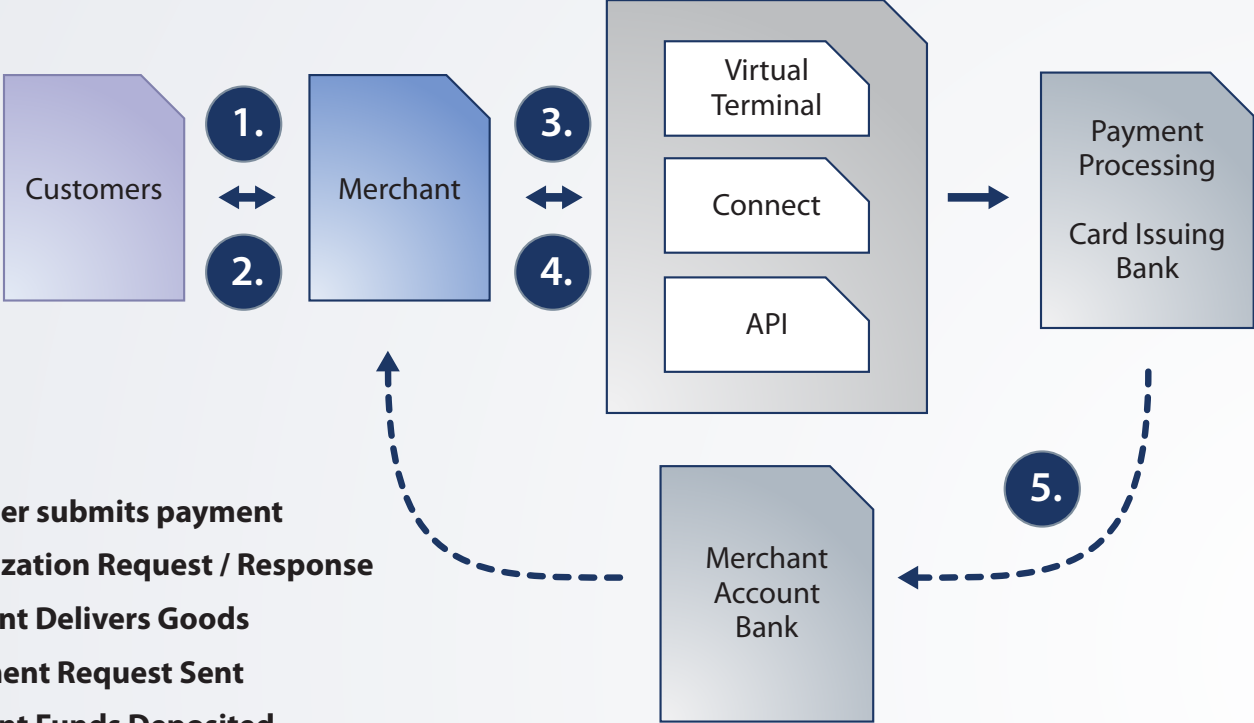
Customers

1.

2.

Merchant

3.

4.

Virtual Terminal

Connect

API

Payment Processing

Card Issuing Bank

5.

Merchant Account Bank

er submits payment
zation Request / Response
nt Delivers Goods
ment Request Sent
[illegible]